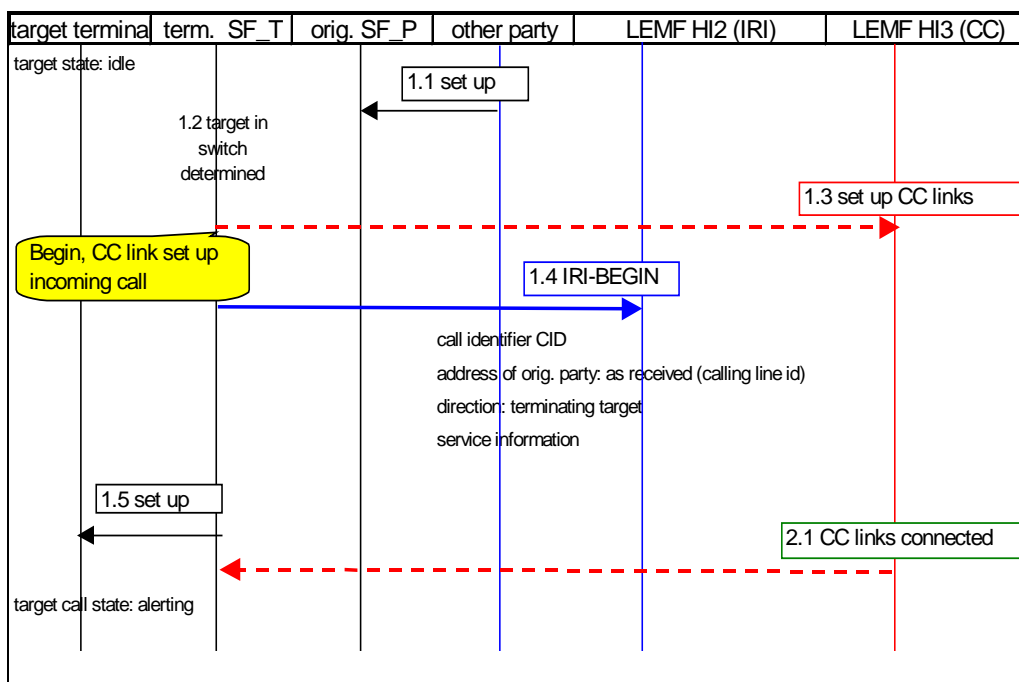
| target termina | term. SF_T | orig. SF_P | other party | LEMF HI2 (IRI) | LEMF HI3 (CC) |
|---|---|---|---|---|---|

target state: idle

1.1 set up

1.2 target in switch determined

1.3 set up CC links

Begin, CC link set up incoming call

1.4 IRI-BEGIN

call identifier CID

address of orig. party: as received (calling line id)

direction: terminating target

service information

1.5 set up

2.1 CC links connected

target call state: alerting